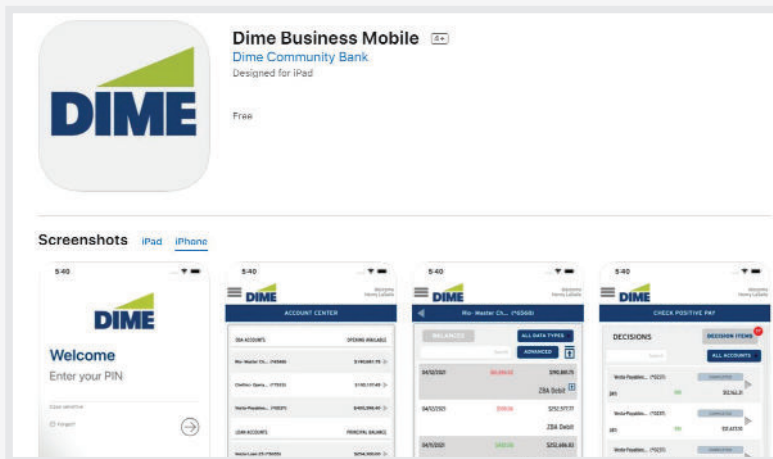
DIME

Dime Business Mobile 4+
Dime Community Bank
Designed for iPad

Free

Screenshots iPad iPhone

5:40
DIME
Welcome
Enter your PIN
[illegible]
Forgot

5:40
DIME
Welcome
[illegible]
ACCOUNT CENTER
ZBA ACCOUNTS OPENING AVAILABLE
Rio- Master Ch... (*6568) $190,881.75
Clothier Opera... (*7033) $190,137.60
Vesta Payables... (*5031) $400,390.41
LOAN ACCOUNTS PRINCIPAL BALANCE
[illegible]

5:40
DIME
Rio- Master Ch... (*6568)
BALANCES
ALL DATA TYPES
Search
ADVANCED
04/12/2021 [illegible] $190,881.75
ZBA Debit
04/12/2021 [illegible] $252,577.77
ZBA Debit
04/11/2021 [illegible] $252,686.83

5:40
DIME
Welcome
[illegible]
CHECK POSITIVE PAY
DECISIONS
DECISION ITEMS
Search
ALL ACCOUNTS
Vesta Payables... (*5031)
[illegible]
Vesta Payables... (*5031)
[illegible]
Vesta Payables... (*5031)